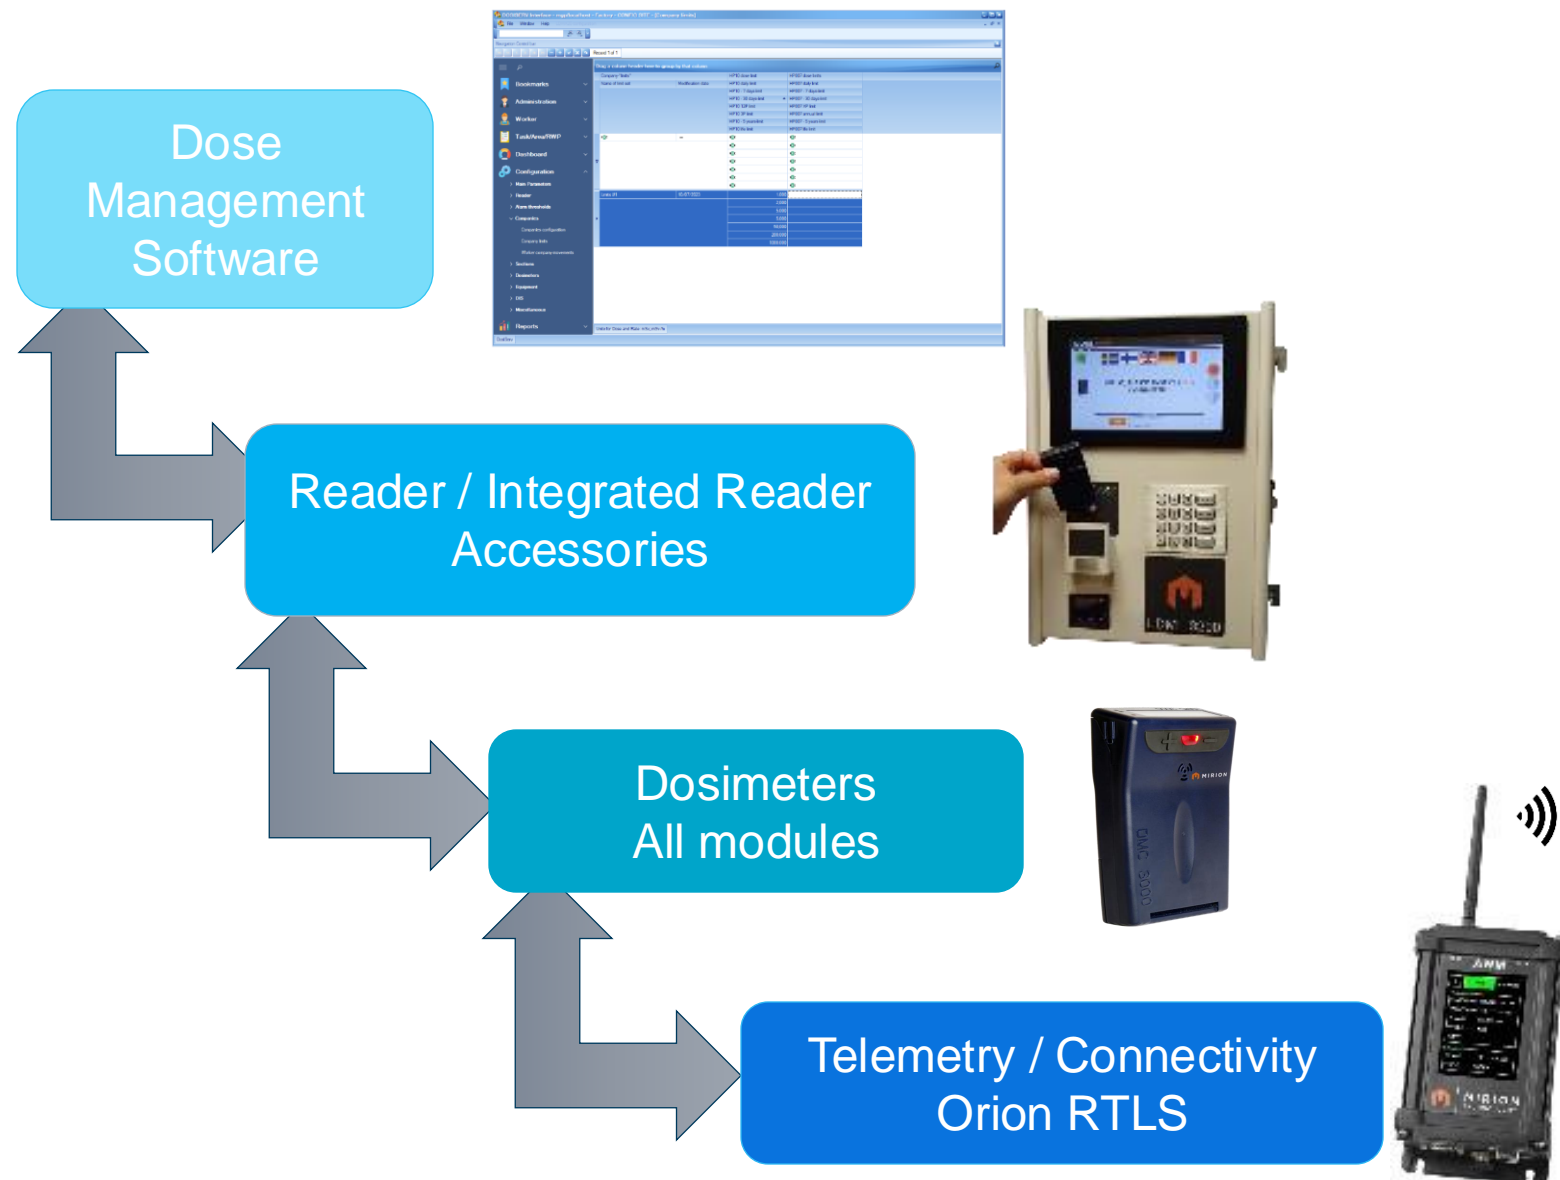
Dose Management Software

Bookmarks
Administration
Worker
Task/Area/RWP
Dashboard
Configuration
Reports

Reader / Integrated Reader Accessories

LDM 2000

Dosimeters
All modules

MIRION
DMC 3000

Telemetry / Connectivity
Orion RTLS

AMM
MIRION